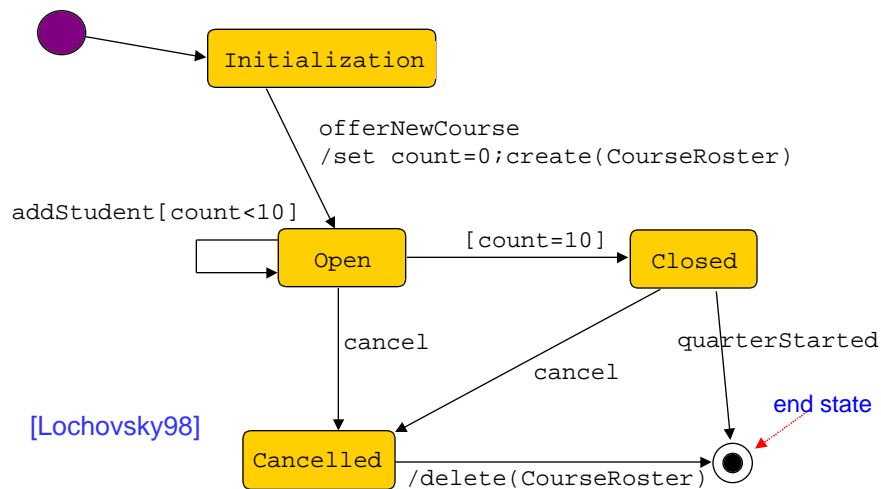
Initialization

offerNewCourse
/set count=0;create(CourseRoster)

addStudent[count<10]

Open

[count=10]

Closed

cancel

cancel

quarterStarted

end state

[Lochovsky98]

Cancelled

/delete(CourseRoster)